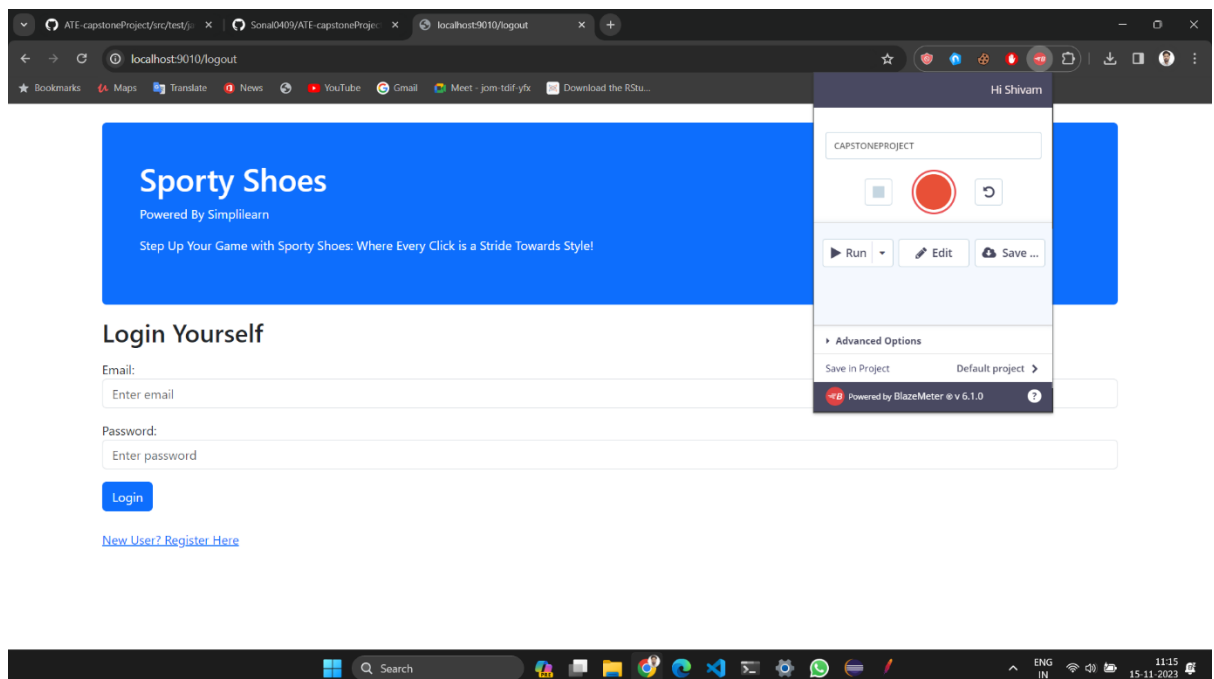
ATE-capstoneProject/src/test/ja
Sonal0409/ATE-capstoneProjec
localhost:9010/logout

localhost:9010/logout

Bookmarks Maps Translate News YouTube Gmail Meet - jom-tdif-yfx Download the RStu...

Hi Shivam

CAPSTONEPROJECT

Run Edit Save ...

Advanced Options

Save in Project Default project

Powered by BlazeMeter ® v 6.1.0

Sporty Shoes

Powered By Simplilearn

Step Up Your Game with Sporty Shoes: Where Every Click is a Stride Towards Style!

Login Yourself

Email:

Enter email

Password:

Enter password

Login

New User? Register Here

Search

ENG IN 11:15 15-11-2023